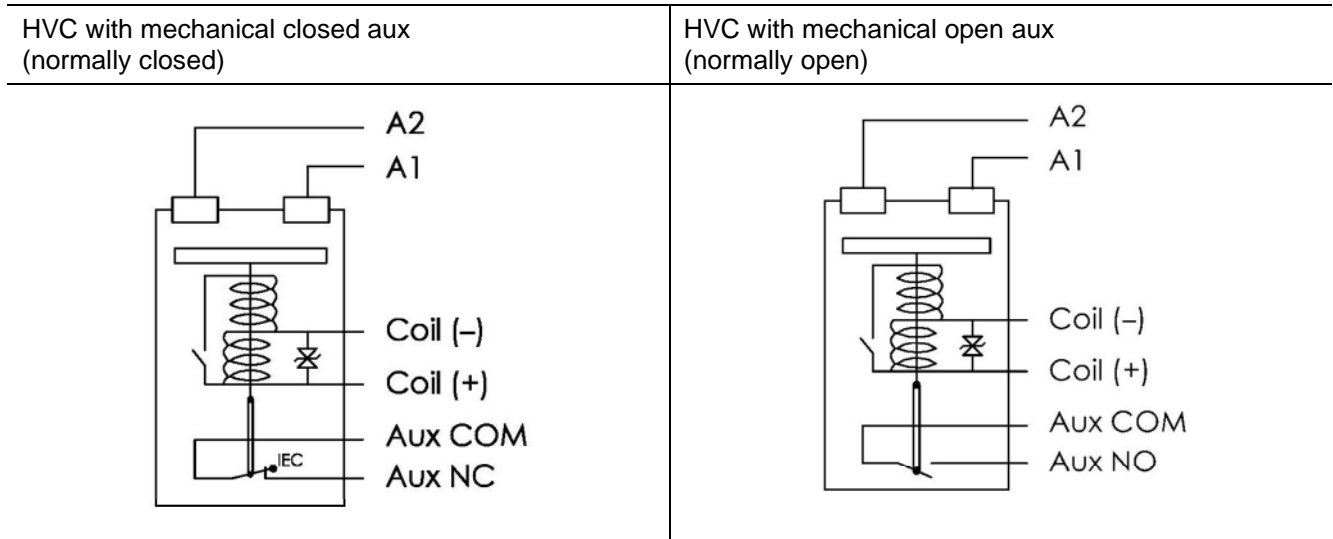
| HVC with mechanical closed aux (normally closed) | HVC with mechanical open aux (normally open) |
|---|---|
| A2<br>A1<br>Coil (–)<br>Coil (+)<br>Aux COM<br>IEC<br>Aux NC | A2<br>A1<br>Coil (–)<br>Coil (+)<br>Aux COM<br>Aux NO |